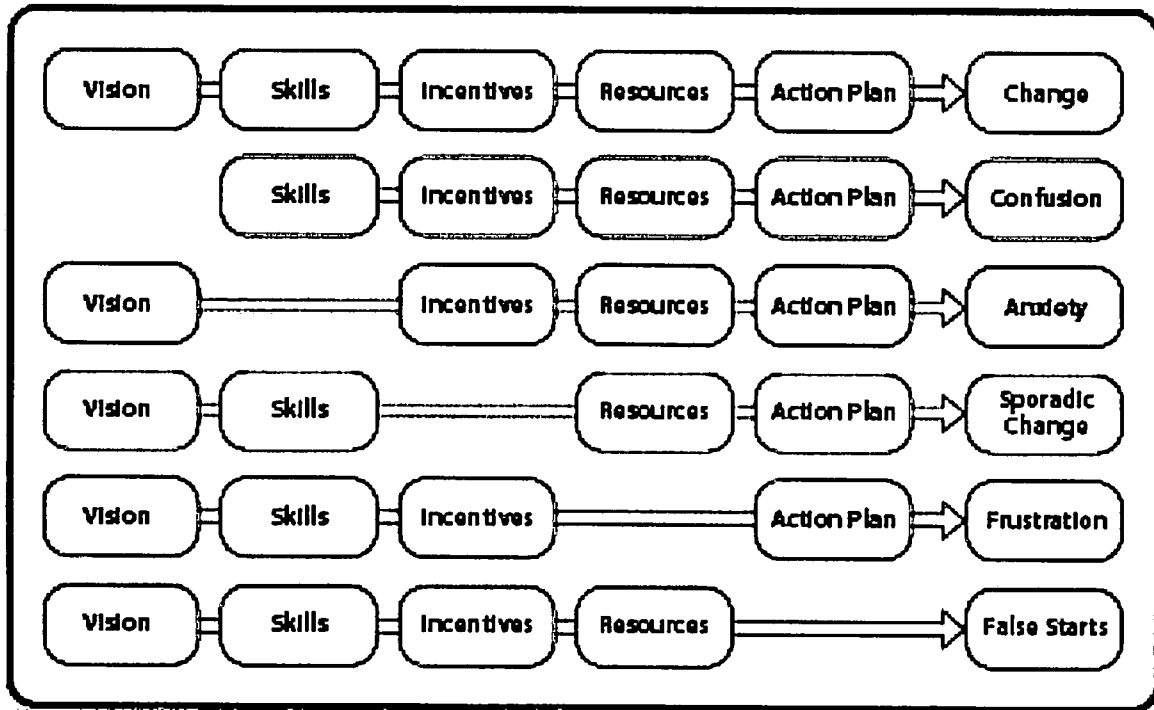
Vision Skills Incentives Resources Action Plan Change

Skills Incentives Resources Action Plan Confusion

Vision Incentives Resources Action Plan Anxiety

Vision Skills Resources Action Plan Sporadic Change

Vision Skills Incentives Action Plan Frustration

Vision Skills Incentives Resources False Starts